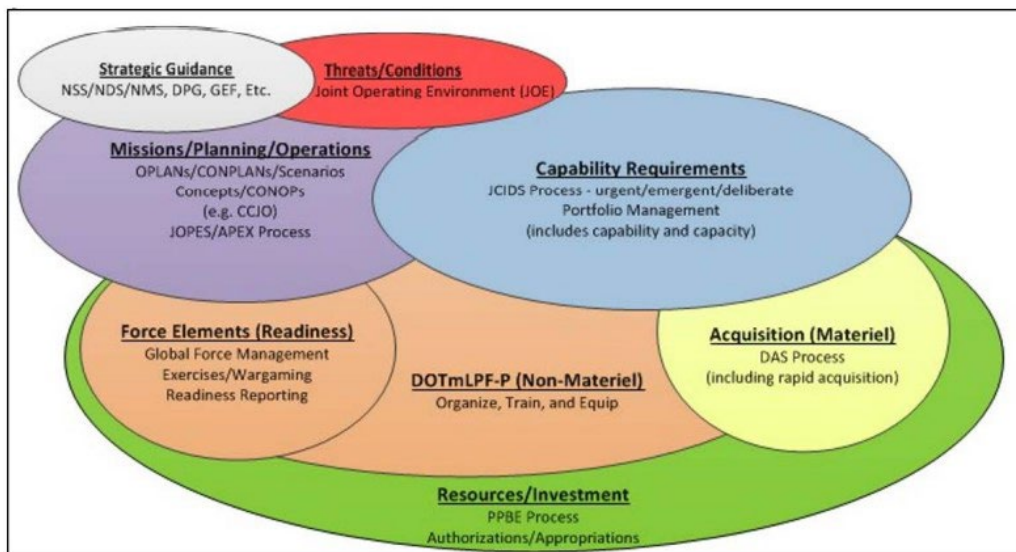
Strategic Guidance
NSS/NDS/NMS, DPG, GEF, Etc.

Threats/Conditions
Joint Operating Environment (JOE)

Missions/Planning/Operations
OPLANs/CONPLANs/Scenarios
Concepts/CONOPs
(e.g. CCJO)
JOPES/APEX Process

Capability Requirements
JCIDS Process - urgent/emergent/deliberate
Portfolio Management
(includes capability and capacity)

Force Elements (Readiness)
Global Force Management
Exercises/Wargaming
Readiness Reporting

DOTmLPF-P (Non-Materiel)
Organize, Train, and Equip

Acquisition (Materiel)
DAS Process
(including rapid acquisition)

Resources/Investment
PPBE Process
Authorizations/Appropriations